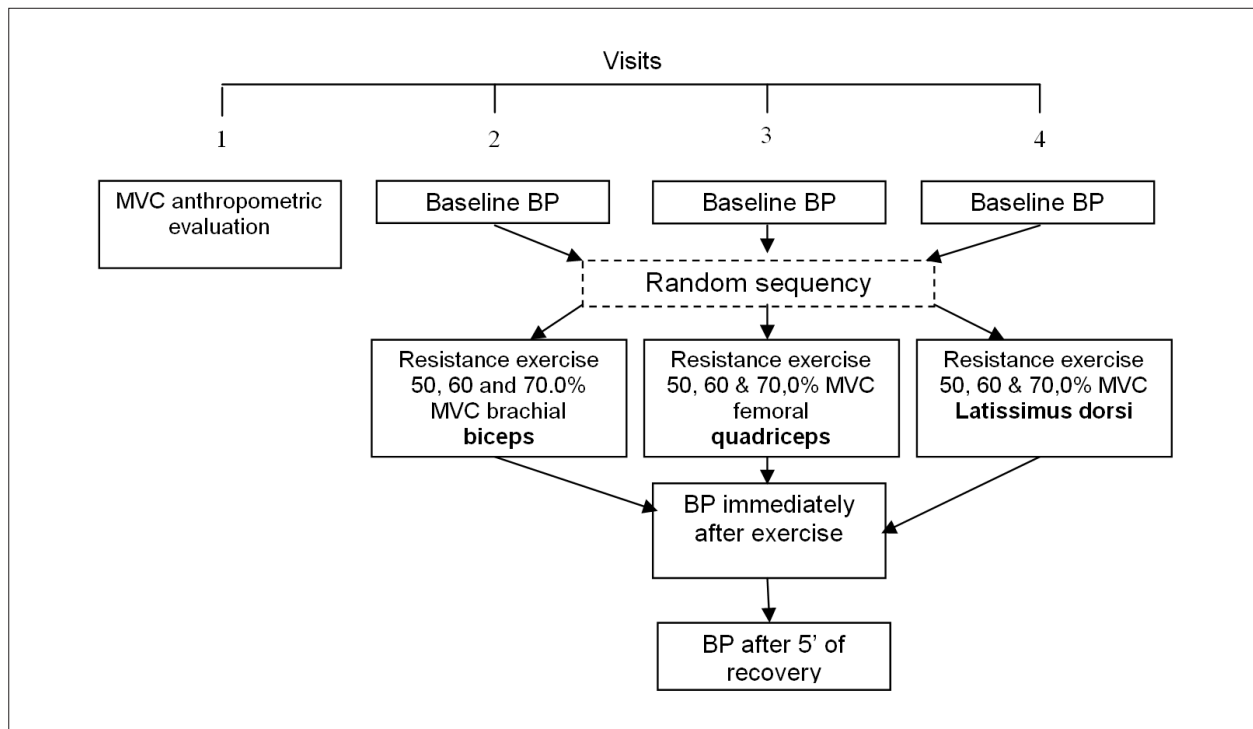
Visits

1

2

3

4

MVC anthropometric evaluation

Baseline BP

Baseline BP

Baseline BP

Random sequency

Resistance exercise 50, 60 and 70.0% MVC brachial **biceps**

Resistance exercise 50, 60 & 70,0% MVC femoral **quadriceps**

Resistance exercise 50, 60 & 70,0% MVC **Latissimus dorsi**

BP immediately after exercise

BP after 5' of recovery